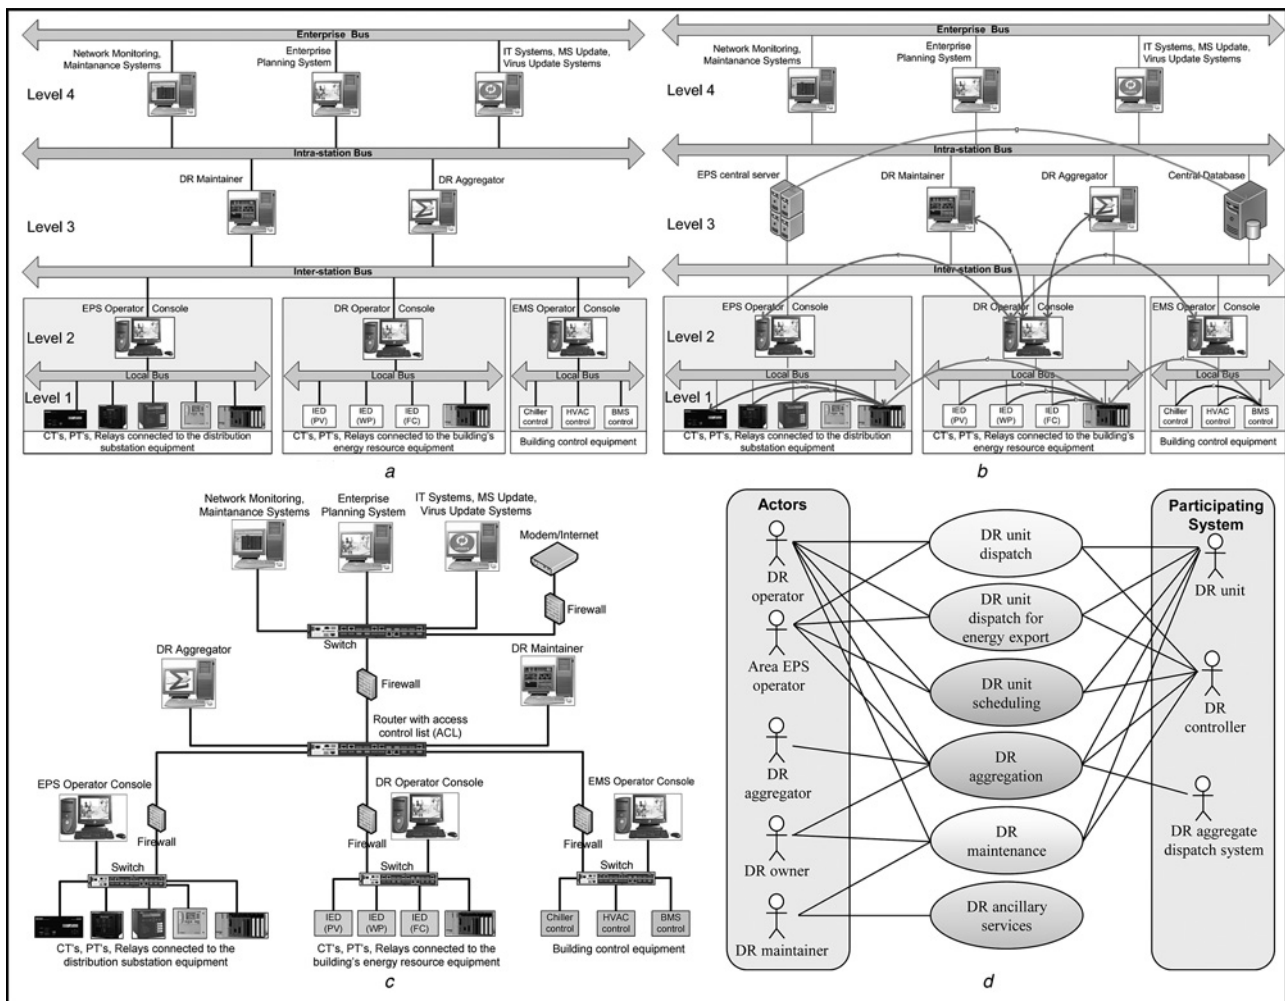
Enterprise Bus

Network Monitoring, Maintanance Systems

Enterprise Planning System

IT Systems, MS Update, Virus Update Systems

Level 4

Intra-station Bus

DR Maintainer

DR Aggregator

Level 3

Inter-station Bus

EPS Operator Console

DR Operator Console

EMS Operator Console

Level 2

Local Bus

Local Bus

Local Bus

Level 1

IED (PV)

IED (WP)

IED (FC)

Chiller control

HVAC control

BMS control

CT's, PT's, Relays connected to the distribution substation equipment

CT's, PT's, Relays connected to the building's energy resource equipment

Building control equipment

a

Enterprise Bus

Network Monitoring, Maintanance Systems

Enterprise Planning System

IT Systems, MS Update, Virus Update Systems

Level 4

Intra-station Bus

EPS central server

DR Maintainer

DR Aggregator

Central Database

Level 3

Inter-station Bus

EPS Operator Console

DR Operator Console

EMS Operator Console

Level 2

Local Bus

Local Bus

Local Bus

Level 1

IED (PV)

IED (WP)

IED (FC)

Chiller control

HVAC control

BMS control

CT's, PT's, Relays connected to the distribution substation equipment

CT's, PT's, Relays connected to the building's energy resource equipment

Building control equipment

b

Network Monitoring, Maintanance Systems

Enterprise Planning System

IT Systems, MS Update, Virus Update Systems

Modem/Internet

Firewall

Switch

DR Aggregator

Firewall

DR Maintainer

Router with access control list (ACL)

EPS Operator Console

DR Operator Console

EMS Operator Console

Firewall

Firewall

Firewall

Switch

Switch

Switch

IED (PV)

IED (WP)

IED (FC)

Chiller control

HVAC control

BMS control

CT's, PT's, Relays connected to the distribution substation equipment

CT's, PT's, Relays connected to the building's energy resource equipment

Building control equipment

c

Actors

DR operator

Area EPS operator

DR aggregator

DR owner

DR maintainer

DR unit dispatch

DR unit dispatch for energy export

DR unit scheduling

DR aggregation

DR maintenance

DR ancillary services

Participating System

DR unit

DR controller

DR aggregate dispatch system

d